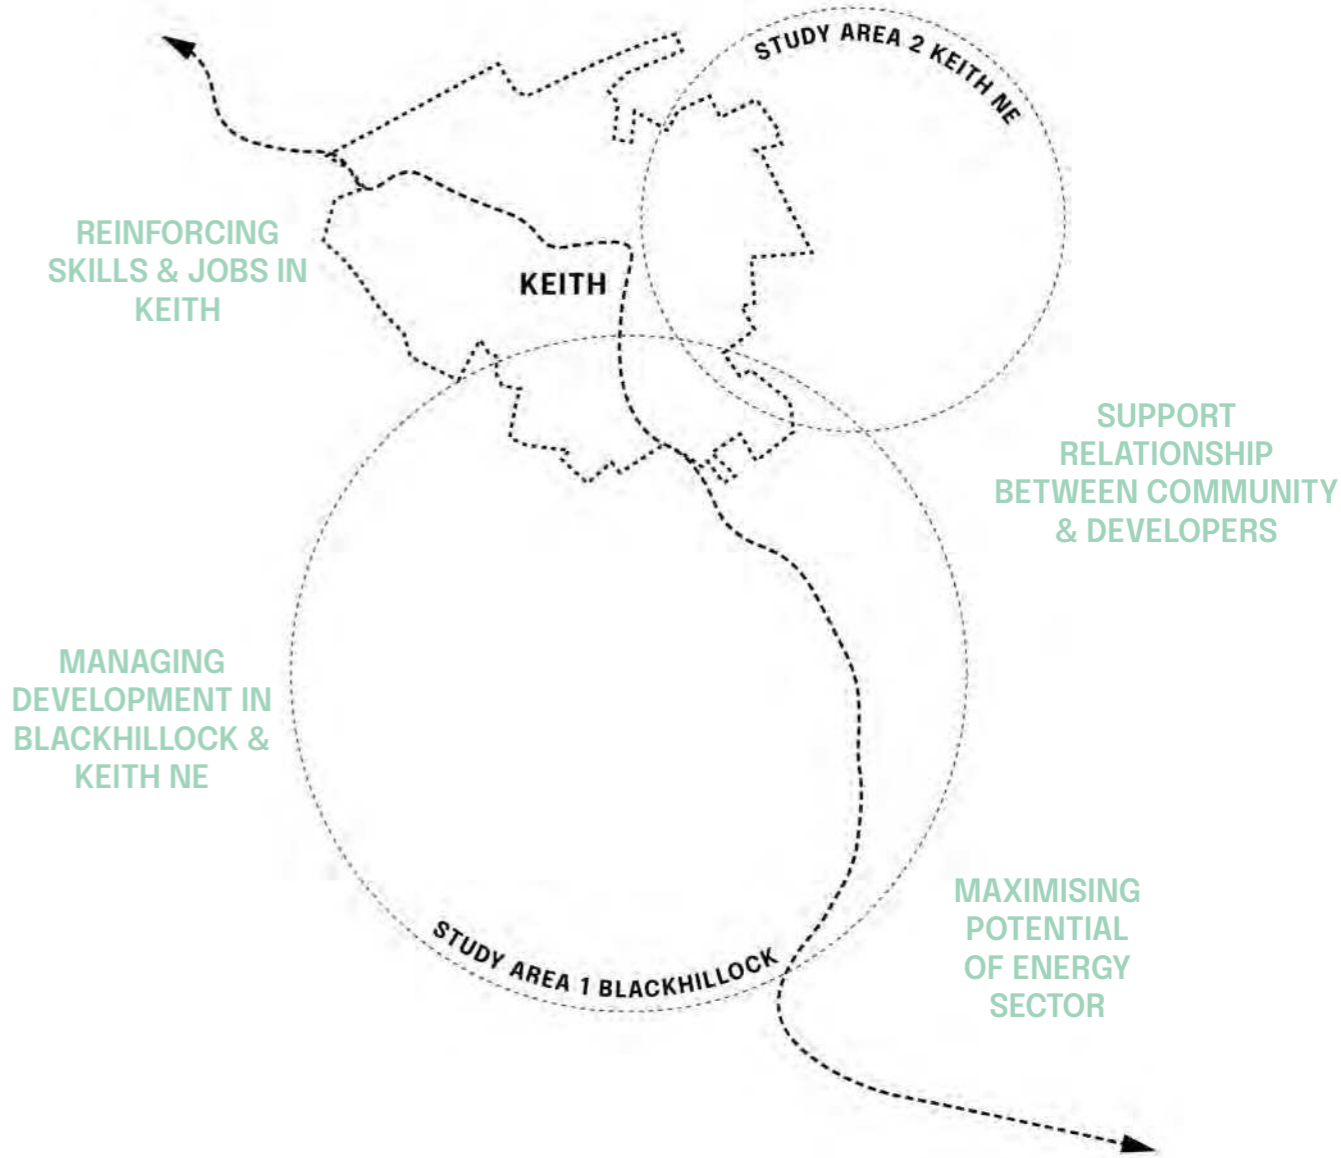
STUDY AREA 2 KEITH NE

REINFORCING SKILLS & JOBS IN KEITH

KEITH

SUPPORT RELATIONSHIP BETWEEN COMMUNITY & DEVELOPERS

MANAGING DEVELOPMENT IN BLACKHILLOCK & KEITH NE

MAXIMISING POTENTIAL OF ENERGY SECTOR

STUDY AREA 1 BLACKHILLOCK